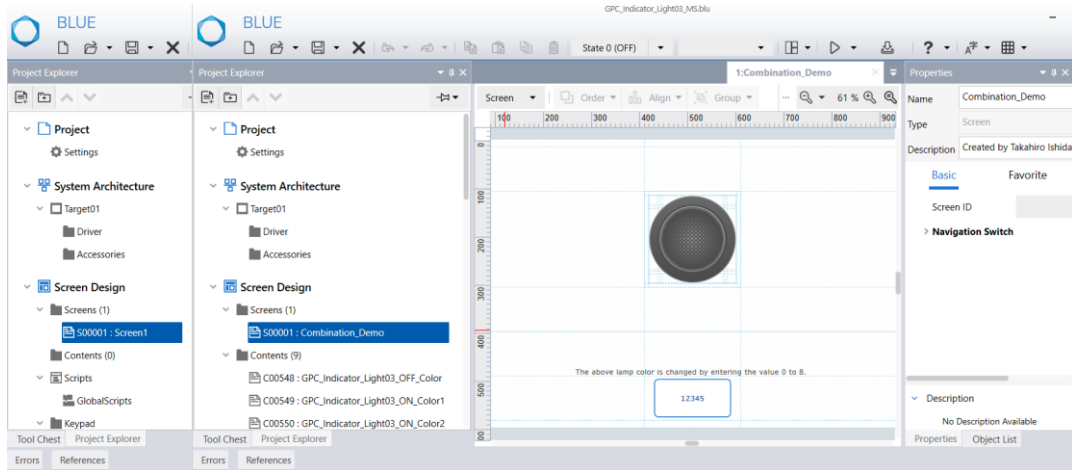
BLUE

Project Explorer

Project
Settings
System Architecture
Target01
Driver
Accessories
Screen Design
Screens (1)
S00001 : Screen1
Contents (0)
Scripts
GlobalScripts
Keypad

Tool Chest Project Explorer

Errors References

BLUE

GPC_Indicator_Light03_MS.blu

State 0 (OFF)

Project Explorer

Project
Settings
System Architecture
Target01
Driver
Accessories
Screen Design
Screens (1)
S00001 : Combination_Demo
Contents (9)
C00548 : GPC_Indicator_Light03_OFF_Color
C00549 : GPC_Indicator_Light03_ON_Color1
C00550 : GPC_Indicator_Light03_ON_Color2

Tool Chest Project Explorer

Errors References

1:Combination_Demo

Screen Order Align Group 61 %

100 200 300 400 500 600 700 800 900

100 200 300 400 500

The above lamp color is changed by entering the value 0 to 8.

12345

Properties

Name Combination_Demo
Type Screen
Description Created by Takahiro Ishida

Basic Favorite

Screen ID

Navigation Switch

Description
No Description Available

Properties Object List